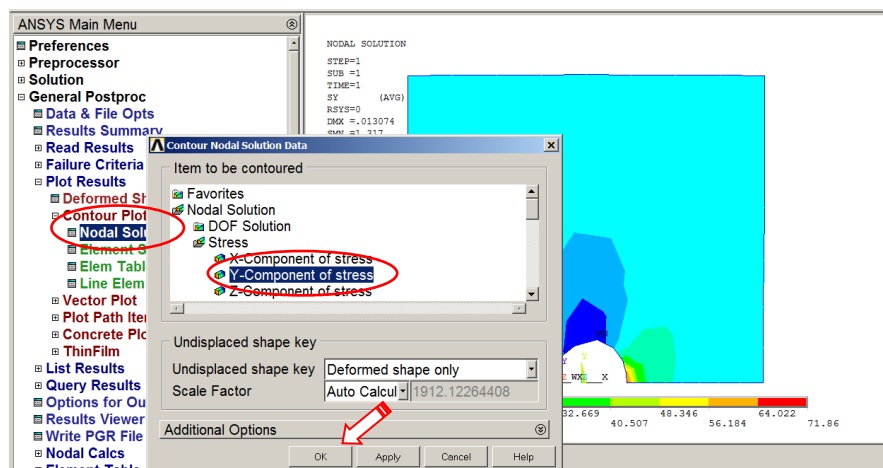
ANSYS Main Menu

Preferences
Preprocessor
Solution
General Postproc
Data & File Opts
Results Summary
Read Results
Failure Criteria
Plot Results
Deformed Sh
Contour Plot
Nodal Solu
Element S
Elem Tabl
Line Elem
Vector Plot
Plot Path Iter
Concrete Plo
ThinFilm
List Results
Query Results
Options for Ou
Results Viewer
Write PGR File
Nodal Calcs
Element Table

NODAL SOLUTION

STEP=1
SUB =1
TIME=1
SY (AVG)
RSYS=0
DMX =.013074
SMN =1.317

Contour Nodal Solution Data

Item to be contoured

Favorites
Nodal Solution
DOF Solution
Stress
X-Component of stress
Y-Component of stress
Z-Component of stress

Undisplaced shape key
Undisplaced shape key Deformed shape only
Scale Factor Auto Calcul 1912.12264408

Additional Options

OK Apply Cancel Help

Y
X
32.669 40.507 48.346 56.184 64.022 71.86